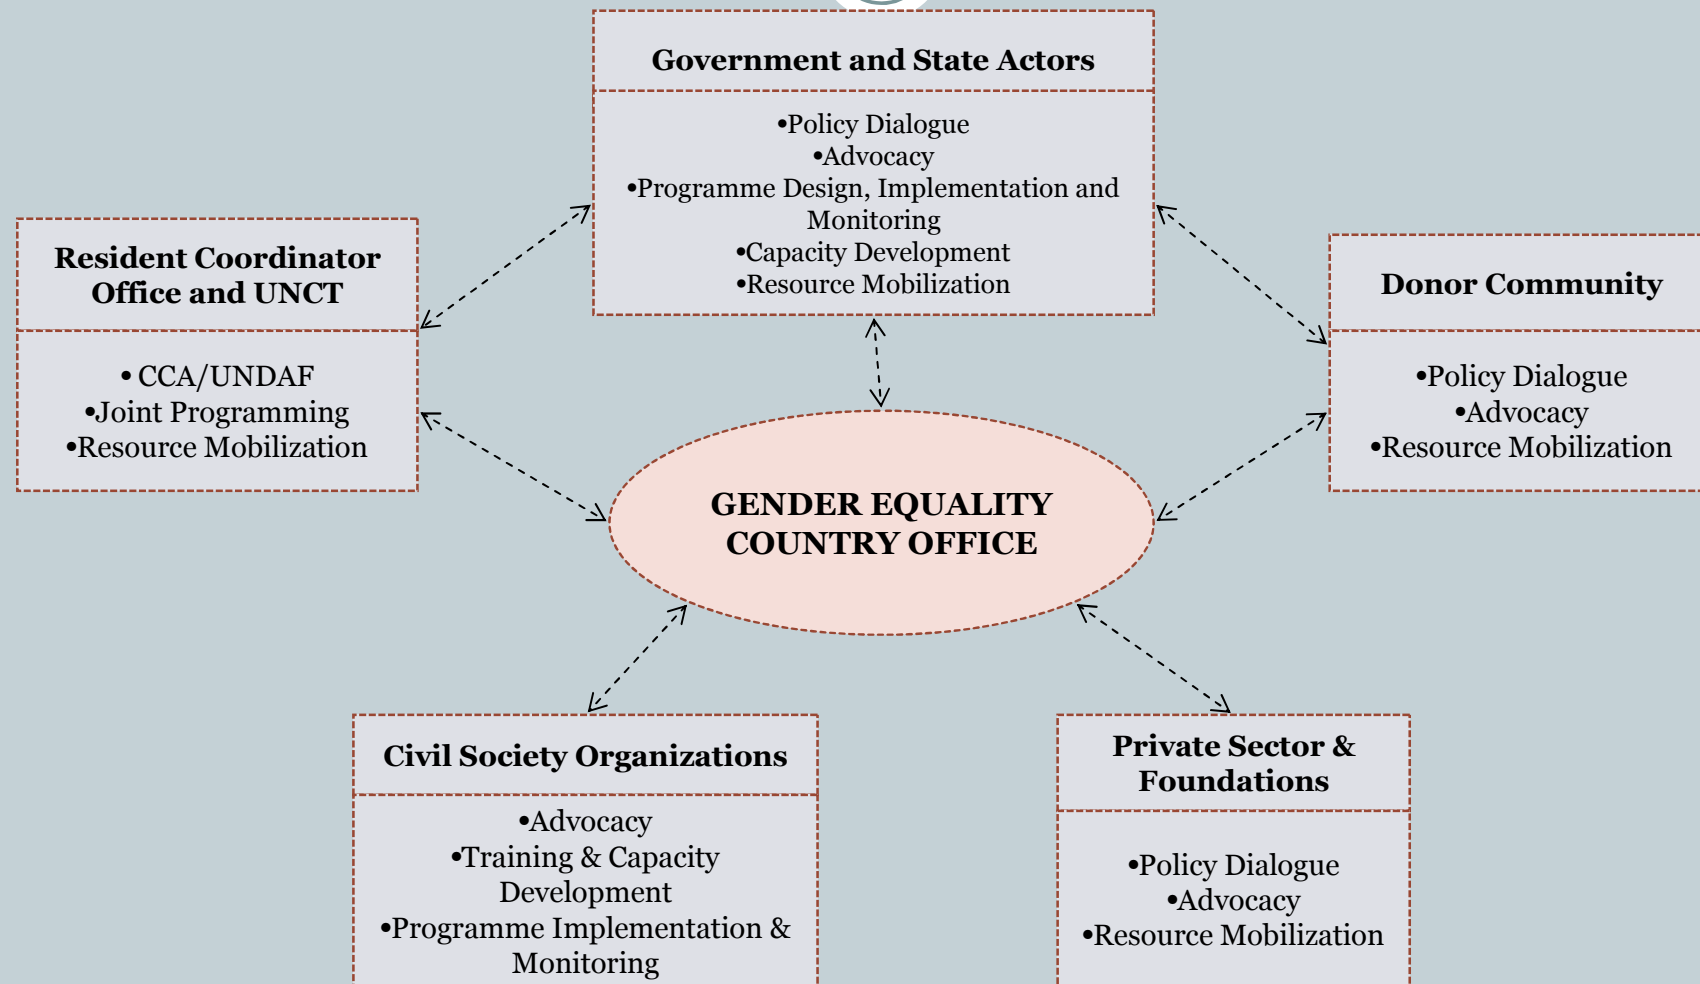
Government and State Actors

•Policy Dialogue
•Advocacy
•Programme Design, Implementation and Monitoring
•Capacity Development
•Resource Mobilization

Resident Coordinator Office and UNCT

• CCA/UNDAF
•Joint Programming
•Resource Mobilization

Donor Community

•Policy Dialogue
•Advocacy
•Resource Mobilization

GENDER EQUALITY COUNTRY OFFICE

Civil Society Organizations

•Advocacy
•Training & Capacity Development
•Programme Implementation & Monitoring

Private Sector & Foundations

•Policy Dialogue
•Advocacy
•Resource Mobilization